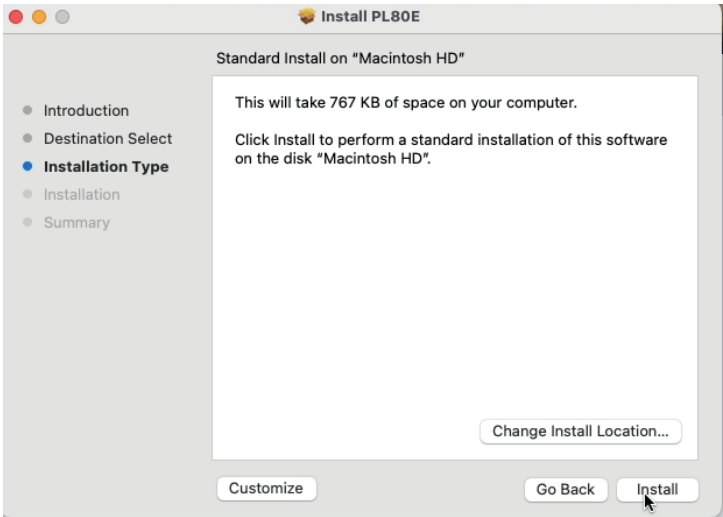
Install PL80E

Standard Install on “Macintosh HD”

Introduction
Destination Select
Installation Type
Installation
Summary

This will take 767 KB of space on your computer.

Click Install to perform a standard installation of this software on the disk “Macintosh HD”.

Change Install Location...

Customize

Go Back

Install